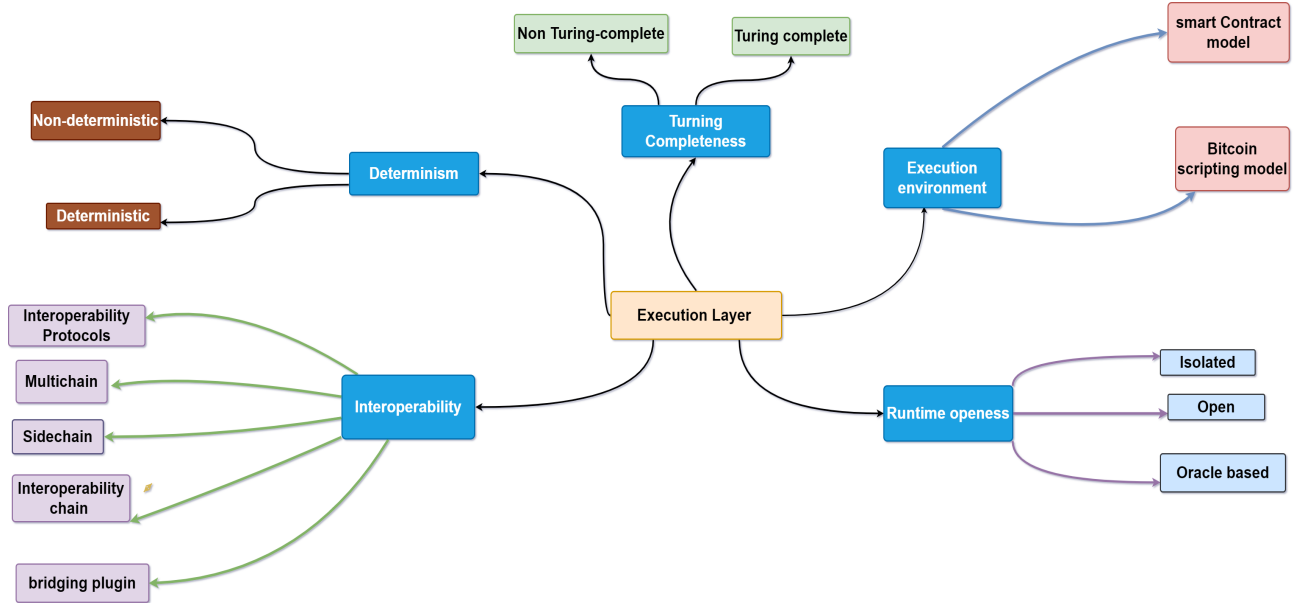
Execution Layer

Determinism
Non-deterministic
Deterministic

Turning Completeness
Non Turing-complete
Turing complete

Execution environment
smart Contract model
Bitcoin scripting model

Interoperability
Interoperability Protocols
Multichain
Sidechain
Interoperability chain
bridging plugin

Runtime openess
Isolated
Open
Oracle based